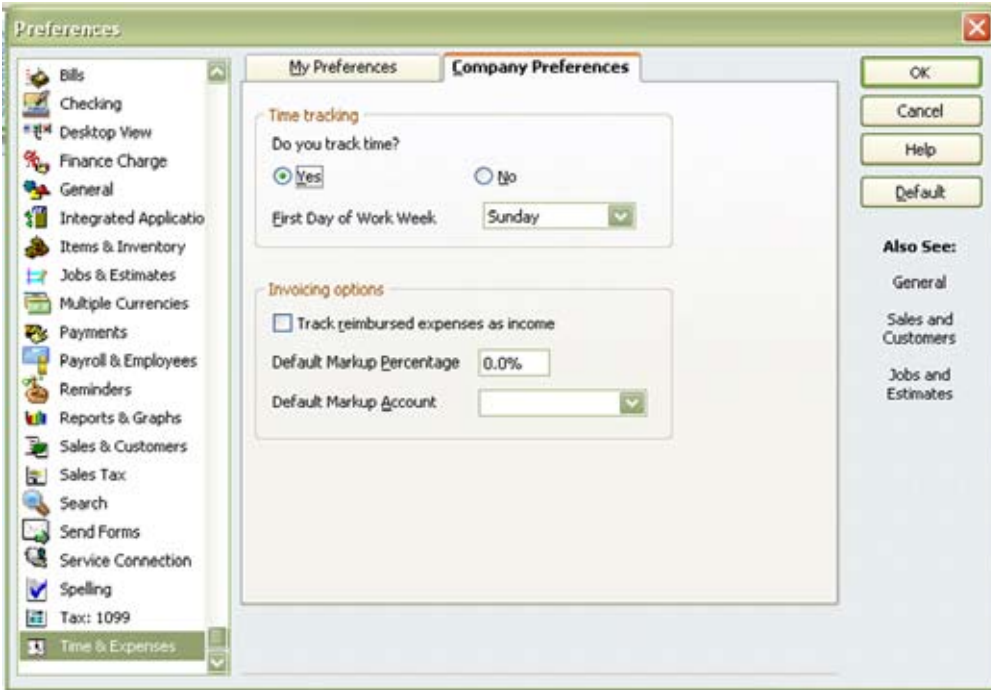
Preferences

Bills
Checking
Desktop View
Finance Charge
General
Integrated Applicatio
Items & Inventory
Jobs & Estimates
Multiple Currencies
Payments
Payroll & Employees
Reminders
Reports & Graphs
Sales & Customers
Sales Tax
Search
Send Forms
Service Connection
Spelling
Tax: 1099
Time & Expenses

My Preferences
Company Preferences

Time tracking
Do you track time?
Yes
No
First Day of Work Week
Sunday

Invoicing options
Track reimbursed expenses as income
Default Markup Percentage
0.0%
Default Markup Account

OK
Cancel
Help
Default

Also See:
General
Sales and Customers
Jobs and Estimates